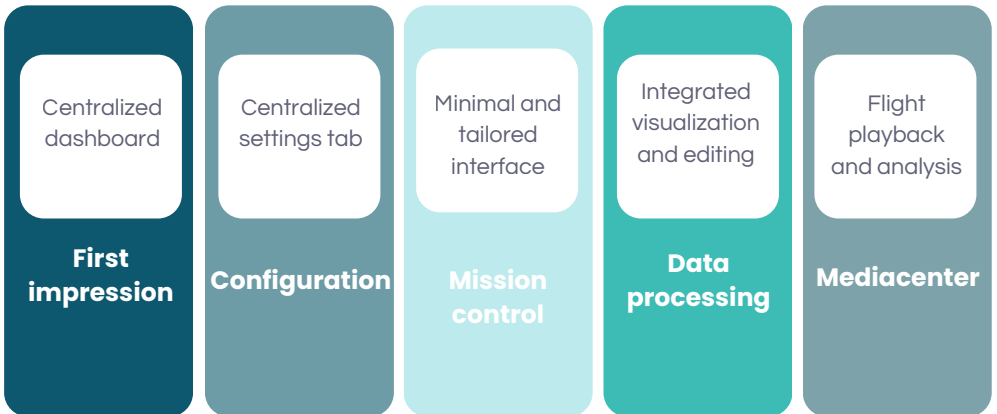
Centralized dashboard

First impression

Centralized settings tab

Configuration

Minimal and tailored interface

Mission control

Integrated visualization and editing

Data processing

Flight playback and analysis

Mediacenter